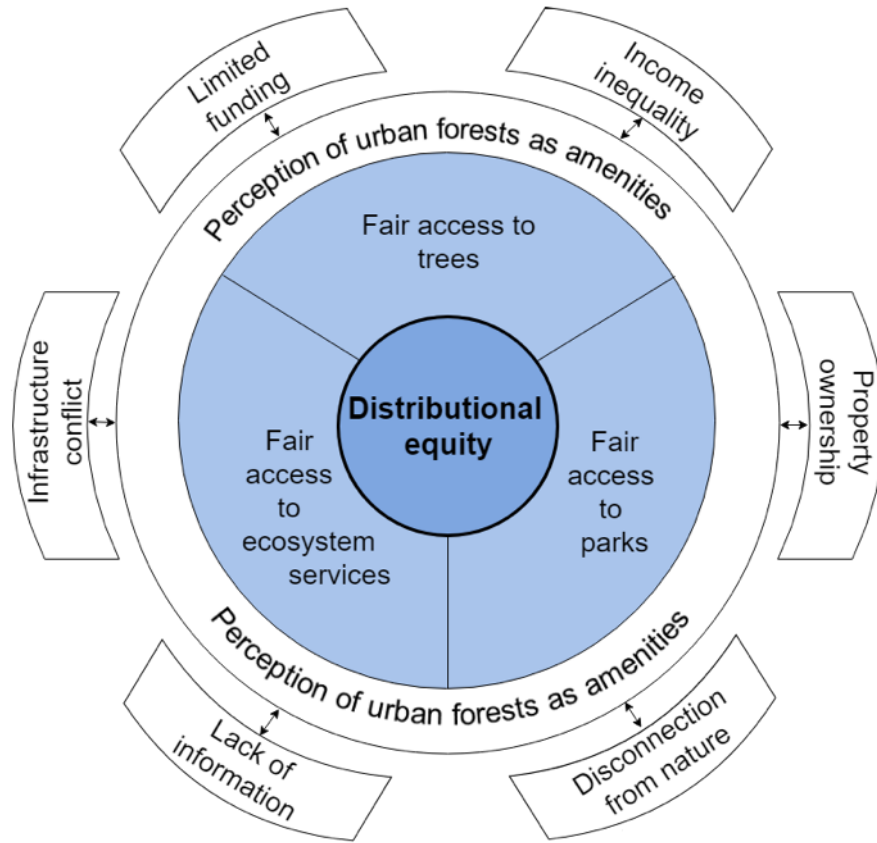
Limited funding

Income inequality

Perception of urban forests as amenities

Fair access to trees

Infrastructure conflict

Distributional equity

Property ownership

Fair access to ecosystem services

Fair access to parks

Perception of urban forests as amenities

Lack of information

Disconnection from nature